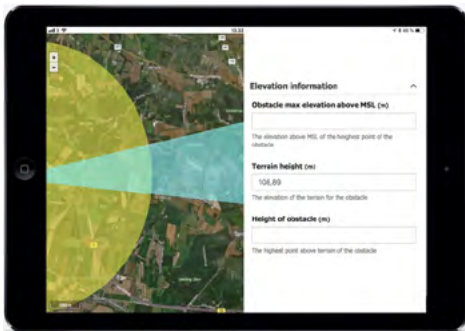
Elevation information

Obstacle max elevation above MSL (m)

The elevation above MSL of the heighest point of the obstacle

Terrain height (m)

108,89

The elevation of the terrain for the obstacle

Height of obstacle (m)

The highest point above terrain of the obstacle